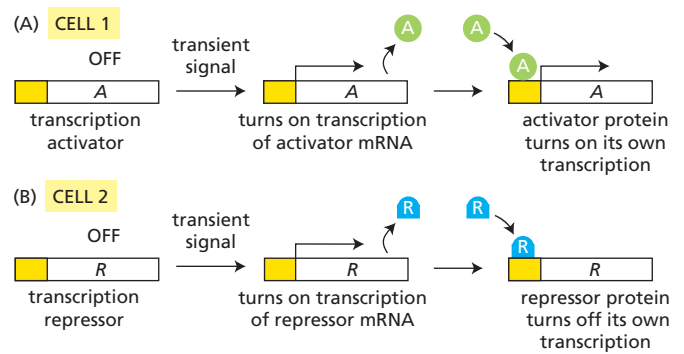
(A) CELL 1

OFF

A

transcription activator

transient signal

A

A

turns on transcription of activator mRNA

A

A

A

activator protein turns on its own transcription

(B) CELL 2

OFF

R

transcription repressor

transient signal

R

R

turns on transcription of repressor mRNA

R

R

R

repressor protein turns off its own transcription